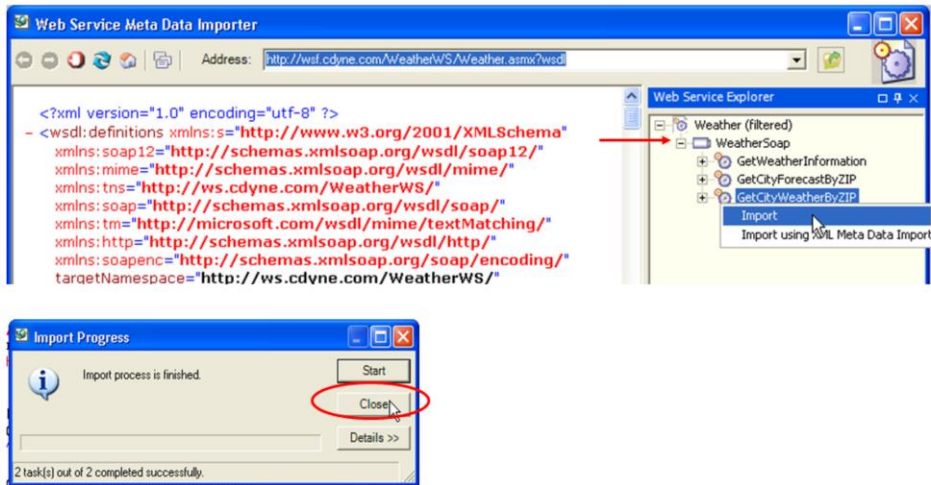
Web Service Meta Data Importer

Address: http://wsf.cdyne.com/WeatherWS/Weather.asmx?wsdl

<?xml version="1.0" encoding="utf-8" ?>
- <wsdl:definitions xmlns:s="http://www.w3.org/2001/XMLSchema"
xmlns:soap12="http://schemas.xmlsoap.org/wsdl/soap12/"
xmlns:mime="http://schemas.xmlsoap.org/wsdl/mime/"
xmlns:tns="http://ws.cdyne.com/WeatherWS/"
xmlns:soap="http://schemas.xmlsoap.org/wsdl/soap/"
xmlns:tm="http://microsoft.com/wsdl/mime/textMatching/"
xmlns:http="http://schemas.xmlsoap.org/wsdl/http/"
xmlns:soapenc="http://schemas.xmlsoap.org/soap/encoding/"
targetNamespace="http://ws.cdyne.com/WeatherWS/"

Web Service Explorer
Weather (filtered)
WeatherSoap
GetWeatherInformation
GetCityForecastByZIP
GetCityWeatherByZIP
Import
Import using XML Meta Data Import

Import Progress
Import process is finished.
Start
Close
Details >>
2 task(s) out of 2 completed successfully.